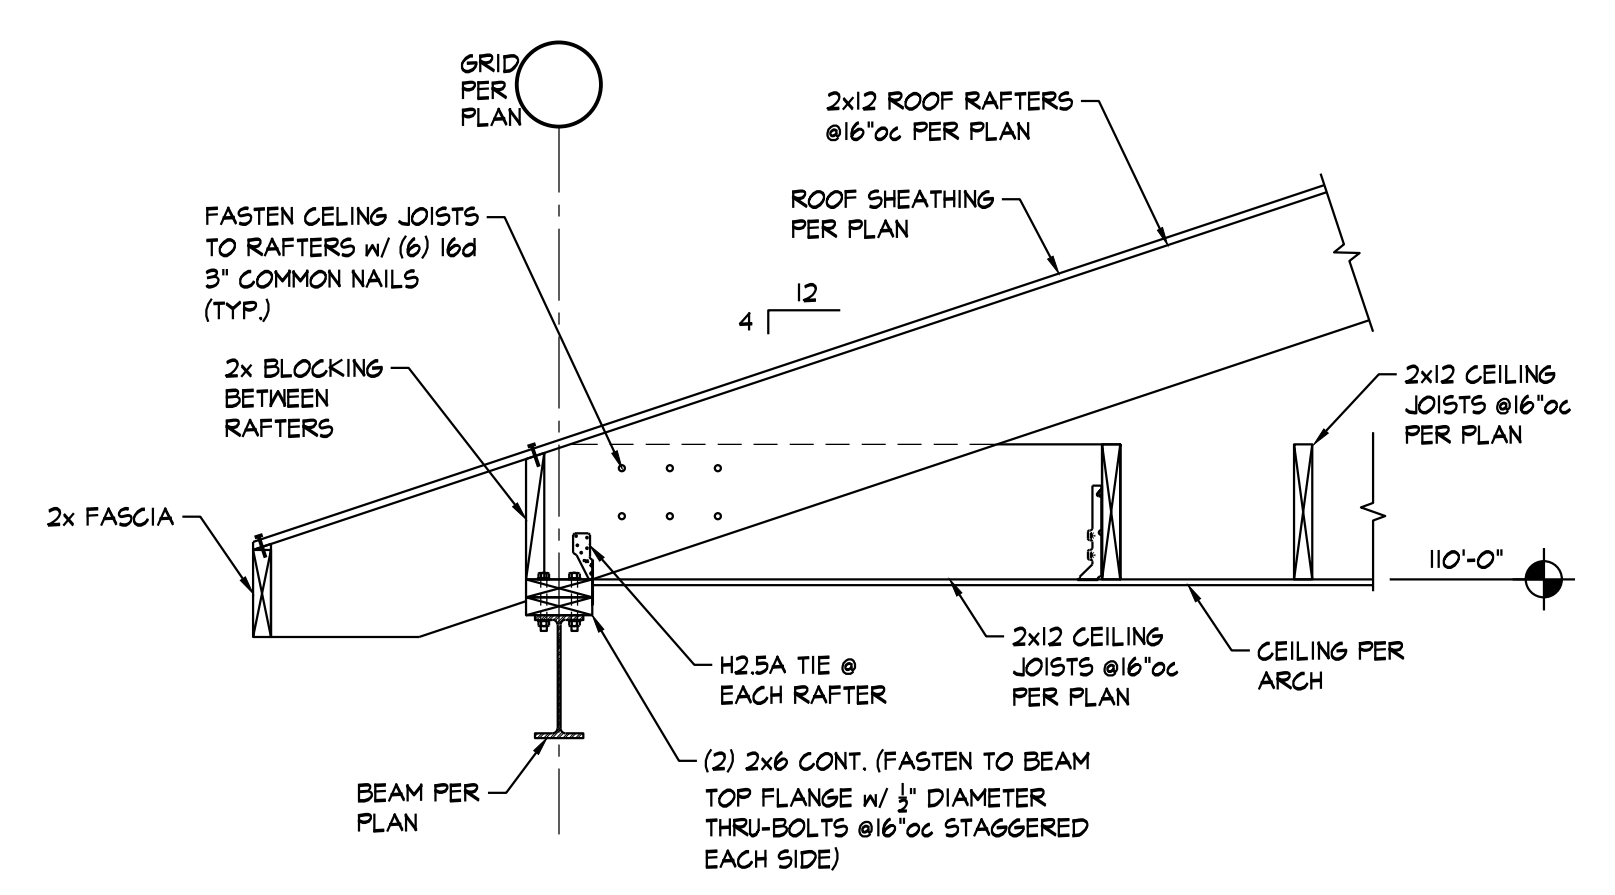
GRID PER PLAN

2x12 ROOF RAFTERS @16"oc PER PLAN

ROOF SHEATHING PER PLAN

FASTEN CELING JOISTS TO RAFTERS w/ (6) 16d 3" COMMON NAILS (TYP.)

12

4

2x BLOCKING BETWEEN RAFTERS

2x12 CEILING JOISTS @16"oc PER PLAN

2x FASCIA

110'-0"

H2.5A TIE @ EACH RAFTER

2x12 CEILING JOISTS @16"oc PER PLAN

CEILING PER ARCH

BEAM PER PLAN

(2) 2x6 CONT. (FASTEN TO BEAM TOP FLANGE w/ $\frac{1}{2}$" DIAMETER THRU-BOLTS @16"oc STAGGERED EACH SIDE)